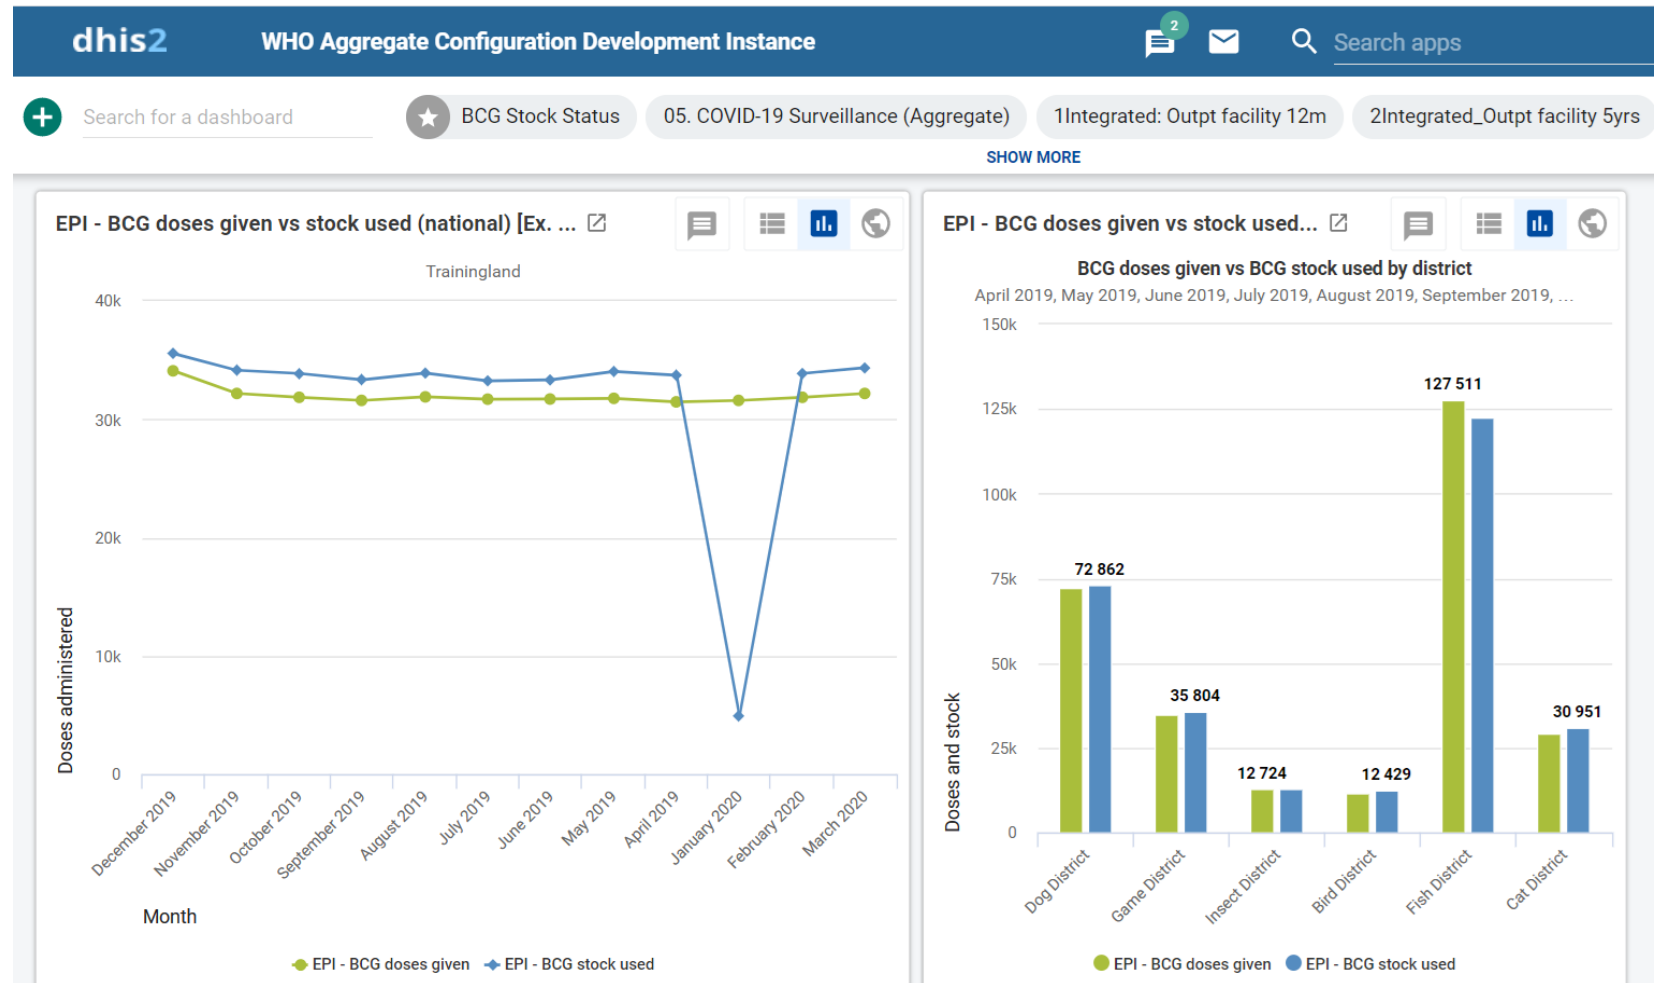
dhis2 WHO Aggregate Configuration Development Instance

2

Search apps

Search for a dashboard

BCG Stock Status

05. COVID-19 Surveillance (Aggregate)

1Integrated: Outpt facility 12m

2Integrated_Outpt facility 5yrs

SHOW MORE

EPI - BCG doses given vs stock used (national) [Ex. ...

Trainingland

40k
30k
20k
10k
0

Doses administered

December 2019
November 2019
October 2019
September 2019
August 2019
July 2019
June 2019
May 2019
April 2019
January 2020
February 2020
March 2020

Month

EPI - BCG doses given
EPI - BCG stock used

EPI - BCG doses given vs stock used...

BCG doses given vs BCG stock used by district

April 2019, May 2019, June 2019, July 2019, August 2019, September 2019, ...

150k
125k
100k
75k
50k
25k
0

Doses and stock

72 862
35 804
12 724
12 429
127 511
30 951

Dog District
Game District
Insect District
Bird District
Fish District
Cat District

EPI - BCG doses given
EPI - BCG stock used